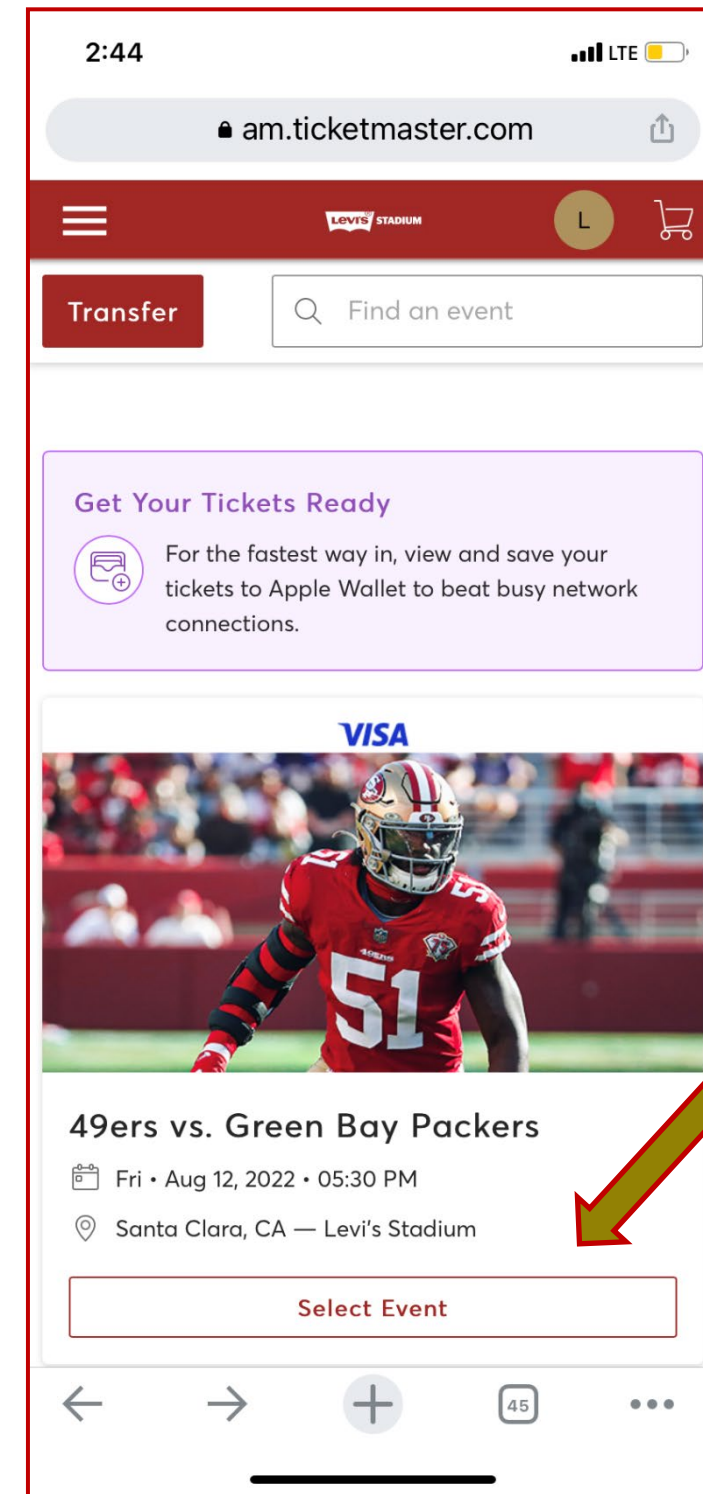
2:44

LTE

am.ticketmaster.com

Levi's STADIUM

L

Transfer

Find an event

Get Your Tickets Ready

For the fastest way in, view and save your tickets to Apple Wallet to beat busy network connections.

VISA

51

49ers

51

49ers vs. Green Bay Packers

Fri • Aug 12, 2022 • 05:30 PM

Santa Clara, CA — Levi's Stadium

Select Event

45